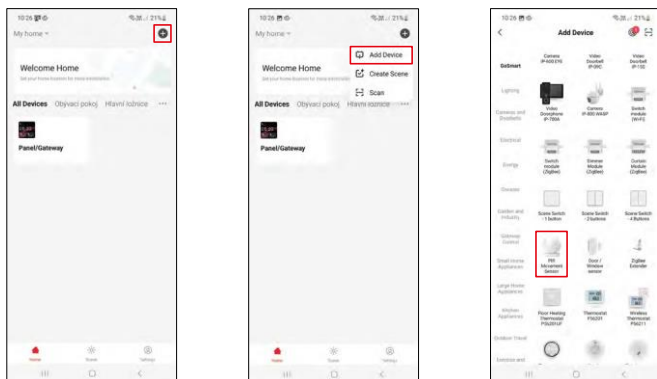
10:26
21%
My home
Welcome Home
Set your home location for more information
All Devices Obývací pokoj Hlavní ložnice ···
Panel/Gateway
Home Scene Settings

10:26
21%
My home
Add Device
Create Scene
Scan
Welcome Home
Set your home location for more information
All Devices Obývací pokoj Hlavní ložnice
Panel/Gateway
Home Scene Settings

10:26
21%
Add Device
GoSmart
Camera IP-600 EYE
Video Doorbell IP-09C
Video Doorbell IP-15S
Lighting
Cameras and Doorbells
Video Doorphone IP-750A
Camera IP-800 WAMP
Switch module (Wi-Fi)
Electrical
Energy
Switch module (Zigbee)
Dimmer Module (Zigbee)
Curtain Module (Zigbee)
Sensors
Garden and Industry
Scene Switch - 1 button
Scene Switch - 2 buttons
Scene Switch - 4 Buttons
Gateway Control
Small Home Appliances
PIR Movement Sensor
Door / Window sensor
ZigBee Extender
Large Home Appliances
Kitchen Appliances
Floor Heating Thermostat P56201LP
Thermostat P56201
Wireless Thermostat P56211
Outdoor Travel
Exercise and